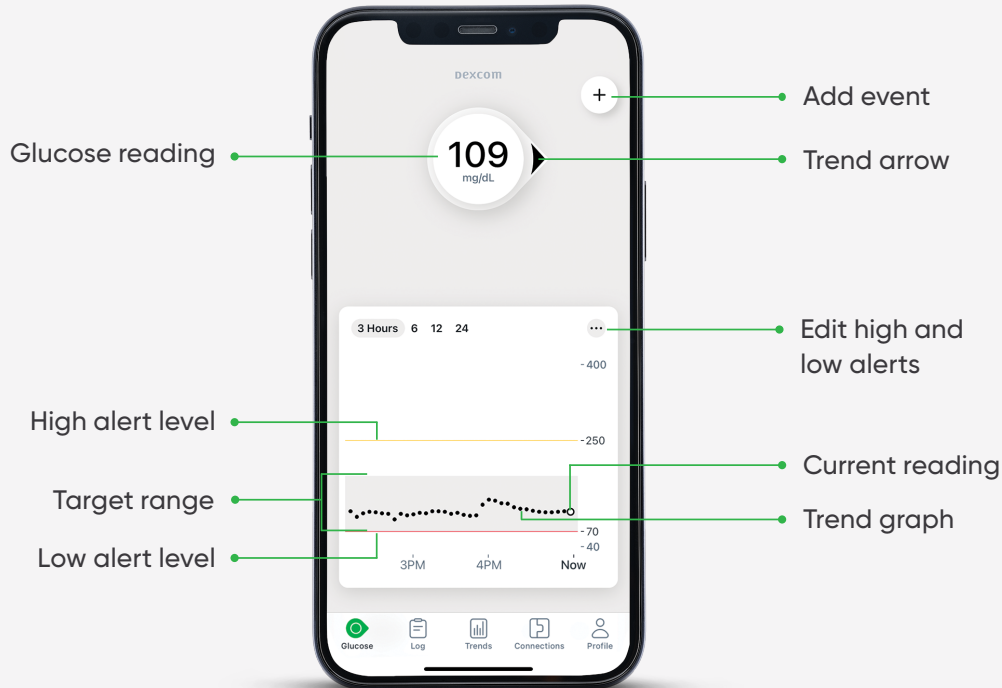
DEXCOM

+

Add event

Glucose reading

109
mg/dL

Trend arrow

3 Hours 6 12 24

···

Edit high and low alerts

- 400

High alert level

- 250

Current reading

Target range

Trend graph

- 70
- 40

Low alert level

3PM 4PM Now

Glucose Log Trends Connections Profile